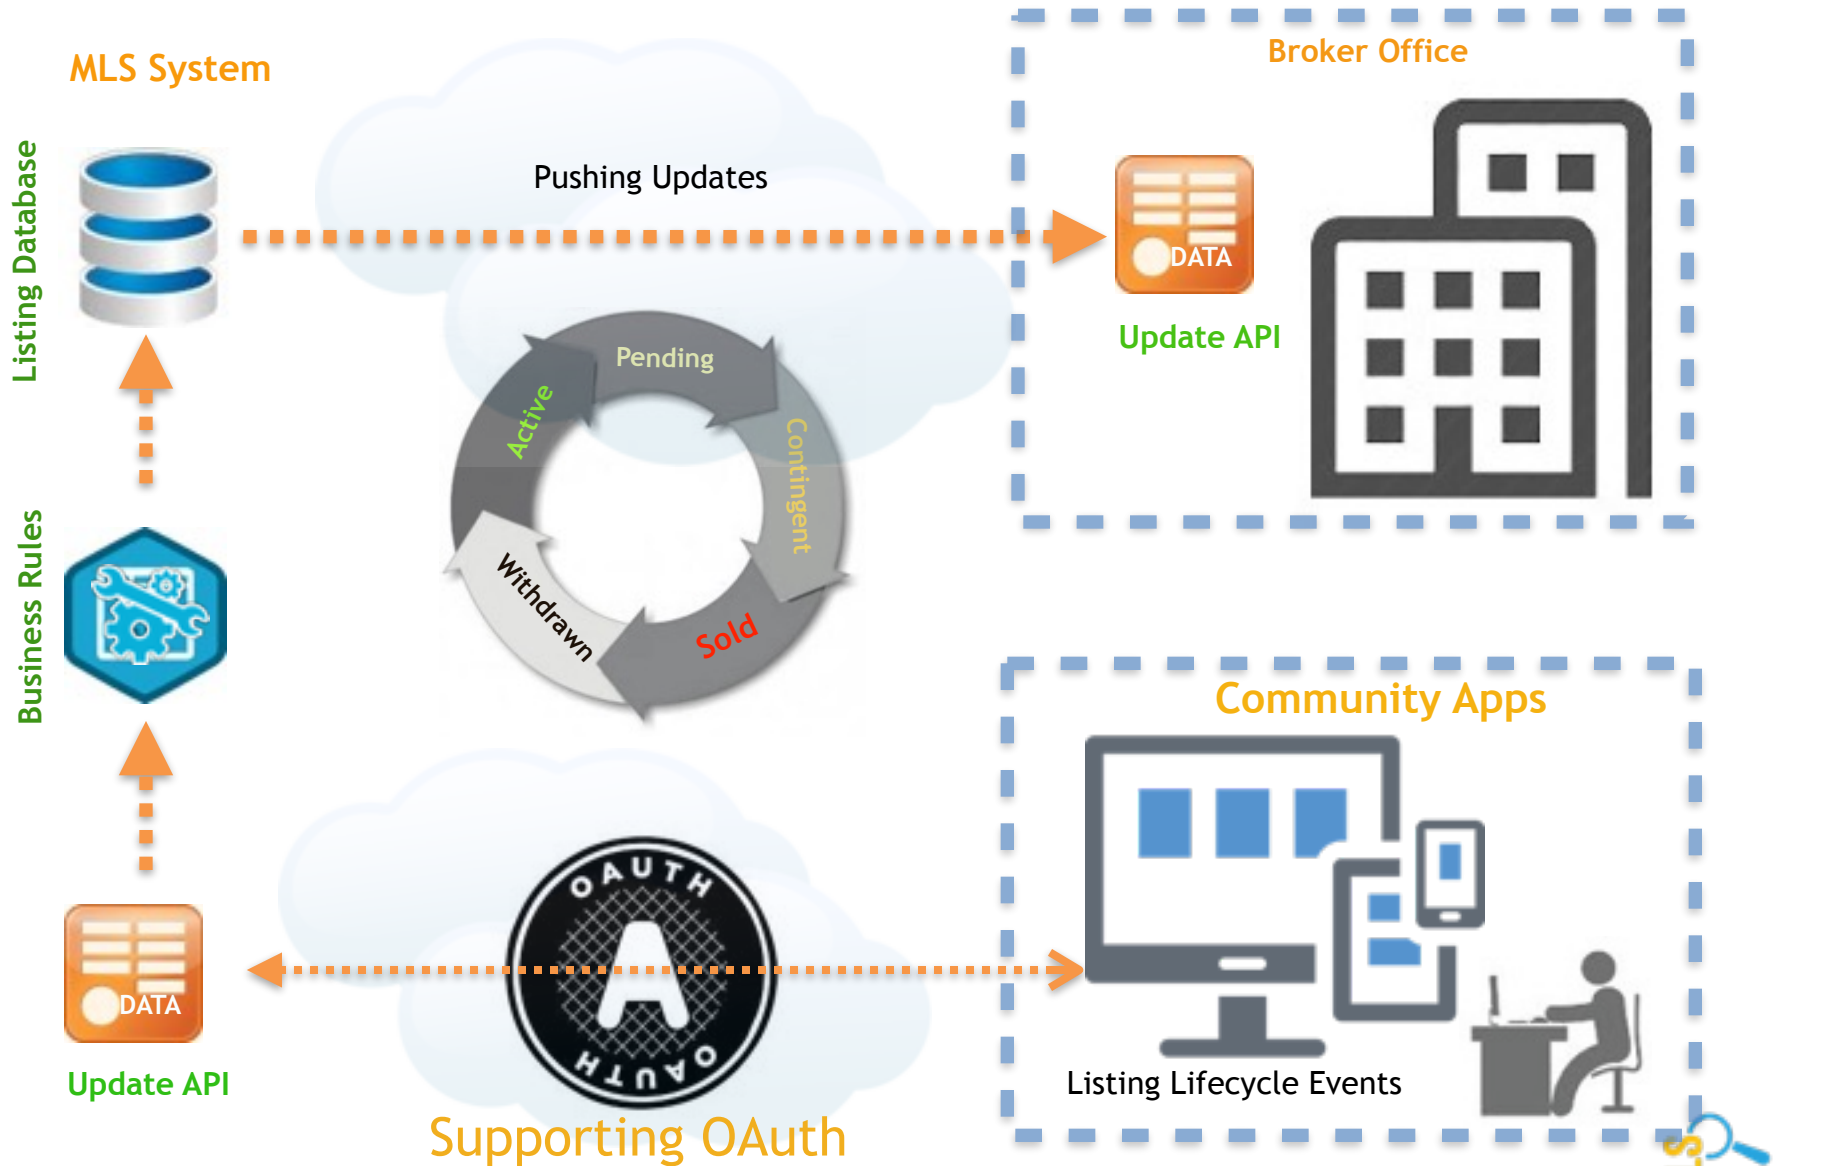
MLS System

Listing Database

Pushing Updates

Broker Office

DATA

Update API

Pending

Active

Contingent

Withdrawn

Sold

Business Rules

Community Apps

DATA

Update API

OAUTH

OAUTH

Listing Lifecycle Events

Supporting OAuth